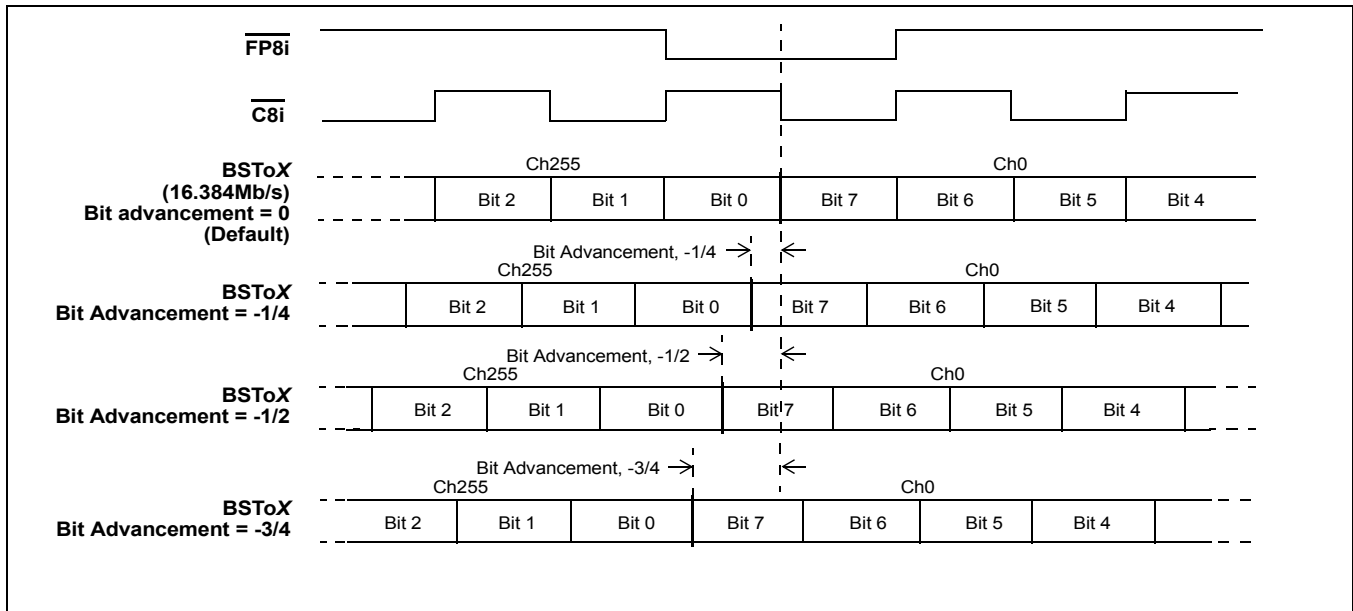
$\overline{\text{FP8i}}$

$\overline{\text{C8i}}$

BSTo*X*
(16.384Mb/s)
Bit advancement = 0
(Default)

Ch255

Ch0

Bit 2 Bit 1 Bit 0 Bit 7 Bit 6 Bit 5 Bit 4

Bit Advancement, -1/4

Ch255

Ch0

BSTo*X*
Bit Advancement = -1/4

Bit 2 Bit 1 Bit 0 Bit 7 Bit 6 Bit 5 Bit 4

Bit Advancement, -1/2

Ch255

Ch0

BSTo*X*
Bit Advancement = -1/2

Bit 2 Bit 1 Bit 0 Bit 7 Bit 6 Bit 5 Bit 4

Bit Advancement, -3/4

Ch255

Ch0

BSTo*X*
Bit Advancement = -3/4

Bit 2 Bit 1 Bit 0 Bit 7 Bit 6 Bit 5 Bit 4